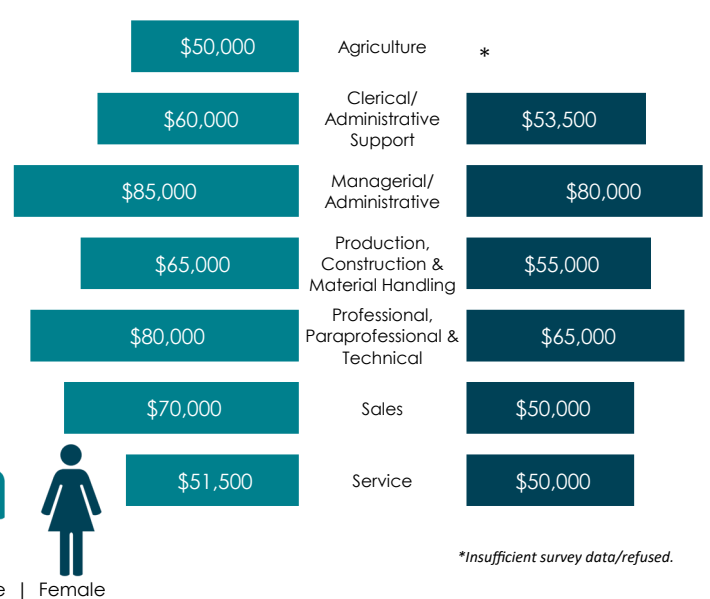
$50,000 Agriculture *

$60,000 Clerical/ Administrative Support $53,500

$85,000 Managerial/ Administrative $80,000

$65,000 Production, Construction & Material Handling $55,000

$80,000 Professional, Paraprofessional & Technical $65,000

$70,000 Sales $50,000

$51,500 Service $50,000

*Insufficient survey data/refused.

e | Female